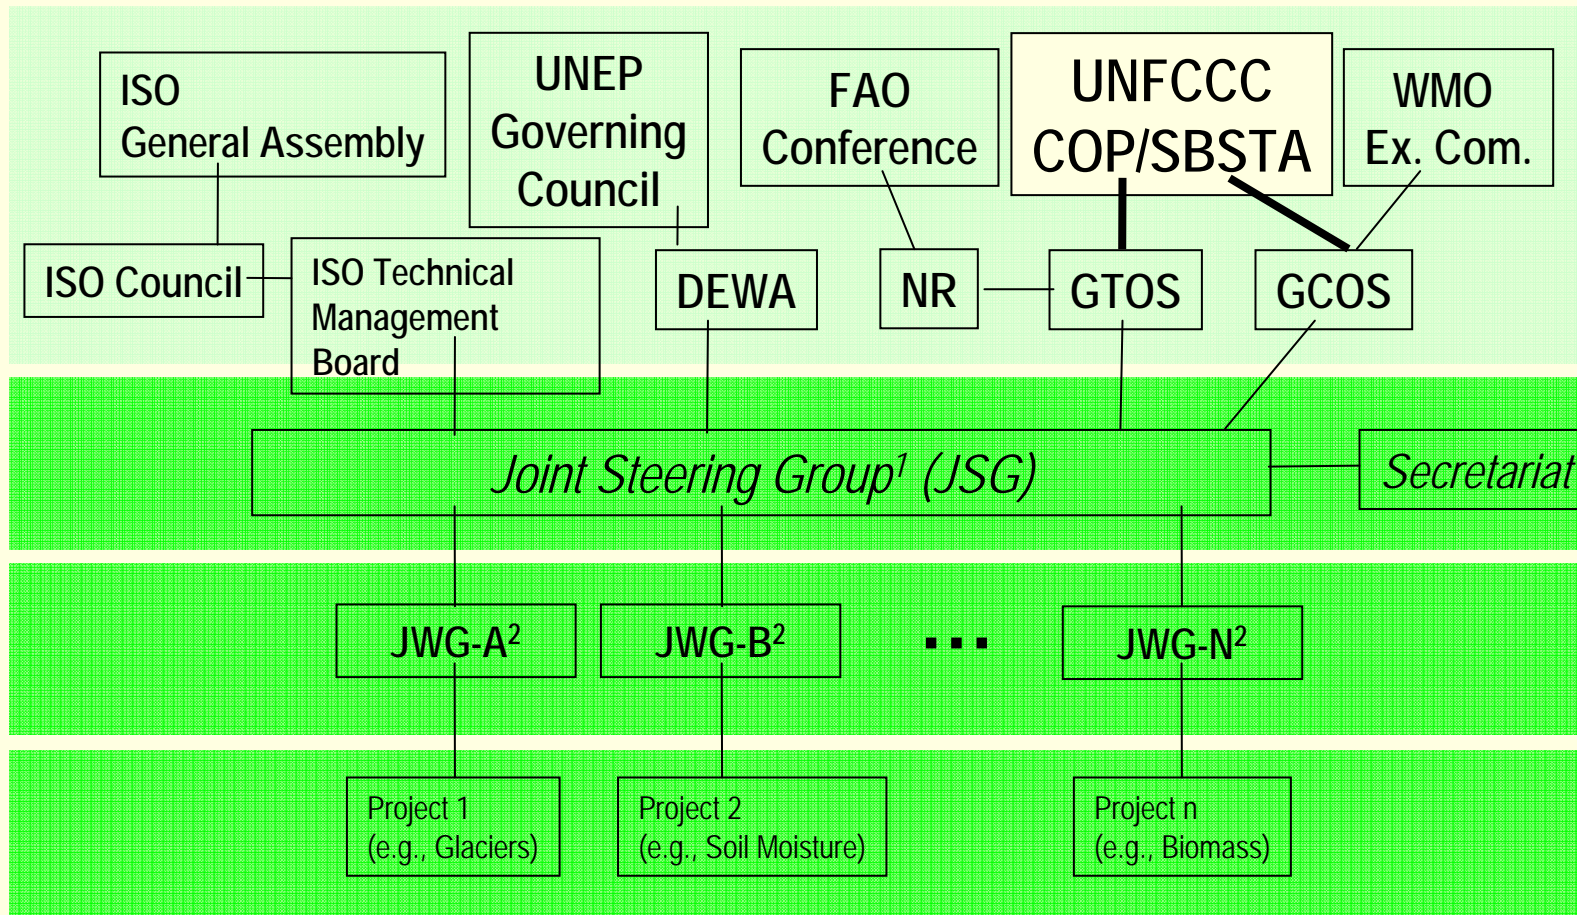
ISO
General Assembly

UNEP
Governing
Council

FAO
Conference

UNFCCC
COP/SBSTA

WMO
Ex. Com.

ISO Council

ISO Technical
Management
Board

DEWA

NR

GTOS

GCOS

*Joint Steering Group¹ (JSG)*

*Secretariat*

JWG-A²

JWG-B²

...

JWG-N²

Project 1
(e.g., Glaciers)

Project 2
(e.g., Soil Moisture)

Project n
(e.g., Biomass)